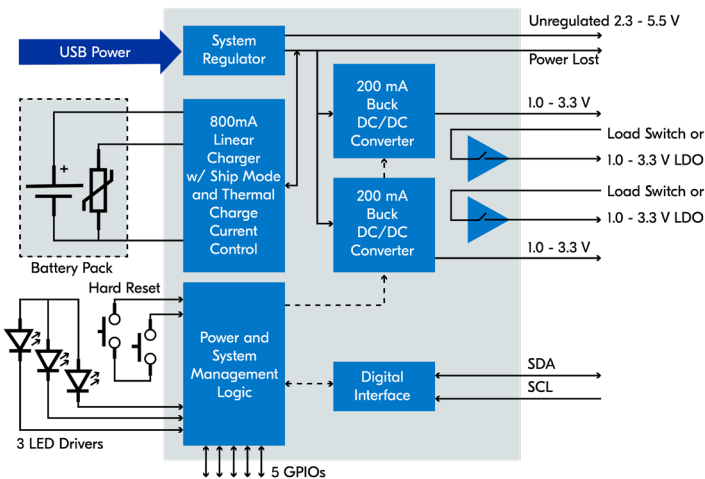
USB Power

System Regulator

Unregulated 2.3 - 5.5 V

Power Lost

200 mA Buck DC/DC Converter

1.0 - 3.3 V

Load Switch or 1.0 - 3.3 V LDO

800mA Linear Charger w/ Ship Mode and Thermal Charge Current Control

+

Battery Pack

200 mA Buck DC/DC Converter

Load Switch or 1.0 - 3.3 V LDO

1.0 - 3.3 V

Hard Reset

Power and System Management Logic

Digital Interface

SDA

SCL

3 LED Drivers

5 GPIOs